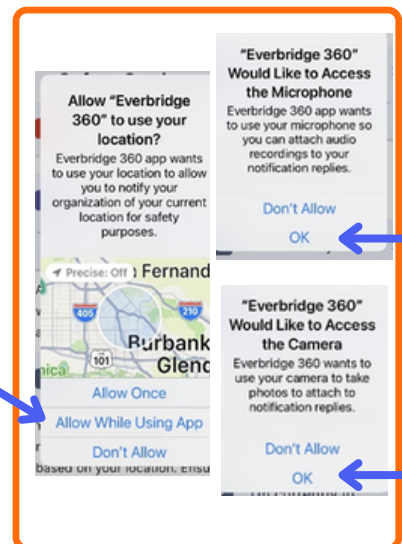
Allow "Everbridge 360" to use your location?

Everbridge 360 app wants to use your location to allow you to notify your organization of your current location for safety purposes.

Precise: Off

San Fernand

405

210

101

Burbank

Glend

Allow Once

Allow While Using App

Don't Allow

based on your location. Ensu

"Everbridge 360" Would Like to Access the Microphone

Everbridge 360 app wants to use your microphone so you can attach audio recordings to your notification replies.

Don't Allow

OK

"Everbridge 360" Would Like to Access the Camera

Everbridge 360 wants to use your camera to take photos to attach to notification replies.

Don't Allow

OK